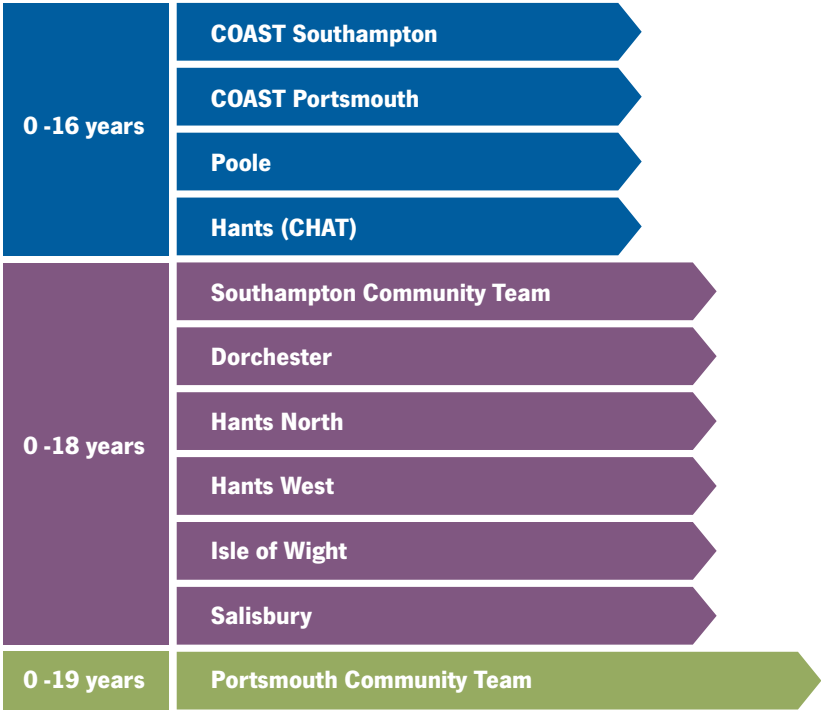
0 -16 years

COAST Southampton

COAST Portsmouth

Poole

Hants (CHAT)

0 -18 years

Southampton Community Team

Dorchester

Hants North

Hants West

Isle of Wight

Salisbury

0 -19 years

Portsmouth Community Team